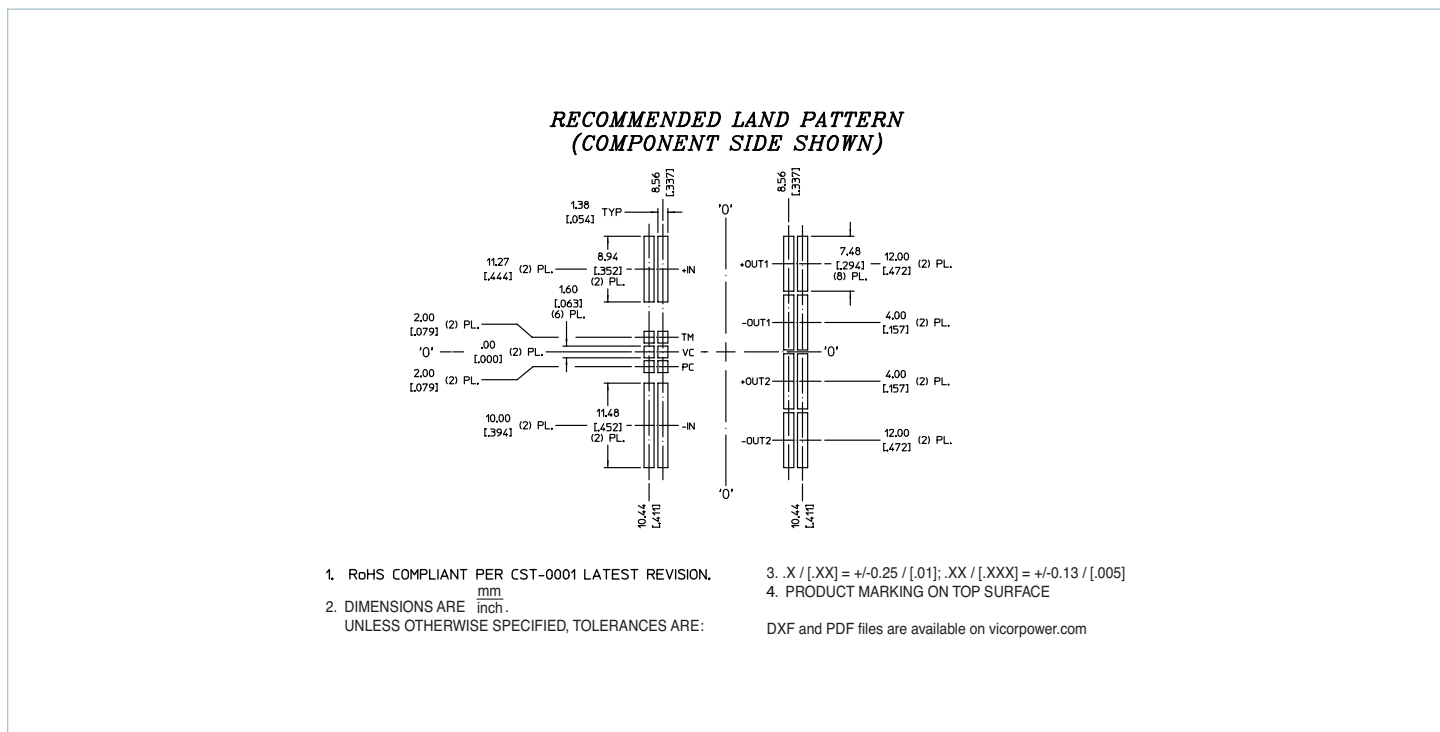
RECOMMENDED LAND PATTERN
(COMPONENT SIDE SHOWN)

8,56
[.337]

1,38
[.054]
TYP

11,27
[.444]
(2) PL.

8,94
[.352]
(2) PL.

+IN

1,60
[.063]
(6) PL.

2,00
[.079]
(2) PL.

TM

'0'

.00
[.000]
(2) PL.

VC

2,00
[.079]
(2) PL.

PC

10,00
[.394]
(2) PL.

11,48
[.452]
(2) PL.

-IN

10,44
[.411]

'0'

'0'

8,56
[.337]

+OUT1

7,48
[.294]
(8) PL.

12,00
[.472]
(2) PL.

-OUT1

4,00
[.157]
(2) PL.

'0'

+OUT2

4,00
[.157]
(2) PL.

-OUT2

12,00
[.472]
(2) PL.

10,44
[.411]

1. RoHS COMPLIANT PER CST-0001 LATEST REVISION.
2. DIMENSIONS ARE $\frac{mm}{inch}$.
UNLESS OTHERWISE SPECIFIED, TOLERANCES ARE:

3. .X / [.XX] = +/-0.25 / [.01]; .XX / [.XXX] = +/-0.13 / [.005]
4. PRODUCT MARKING ON TOP SURFACE

DXF and PDF files are available on vicorpower.com